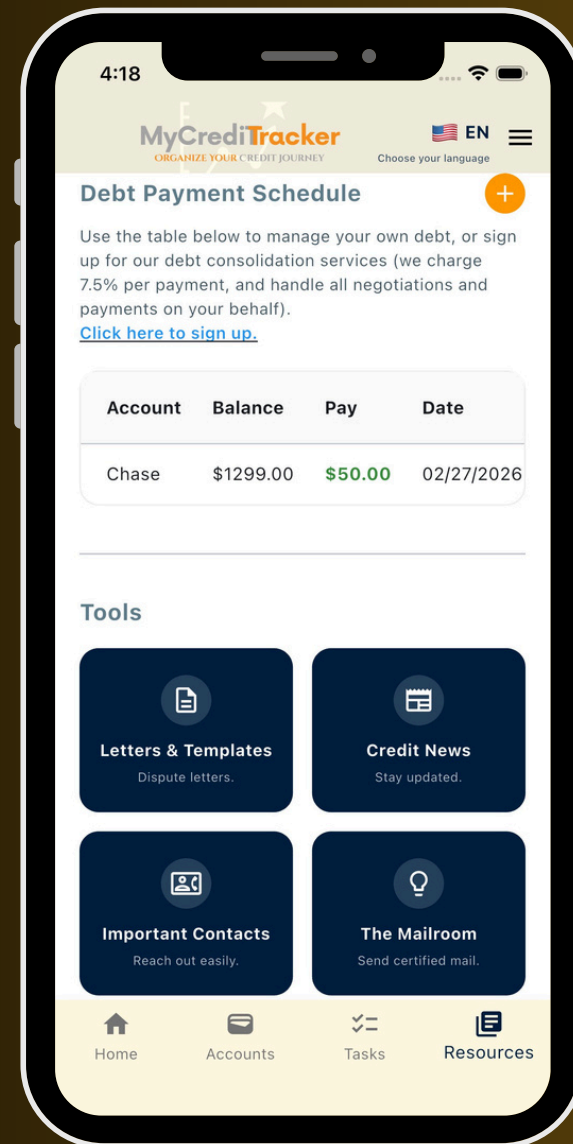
4:18

MyCreditTracker
ORGANIZE YOUR CREDIT JOURNEY

EN
Choose your language

Debt Payment Schedule

+

Use the table below to manage your own debt, or sign up for our debt consolidation services (we charge 7.5% per payment, and handle all negotiations and payments on your behalf).
Click here to sign up.

| Account | Balance | Pay | Date |
|---|---|---|---|
| Chase | \$1299.00 | \$50.00 | 02/27/2026 |

Tools

Letters & Templates
Dispute letters.

Credit News
Stay updated.

Important Contacts
Reach out easily.

The Mailroom
Send certified mail.

Home
Accounts
Tasks
Resources